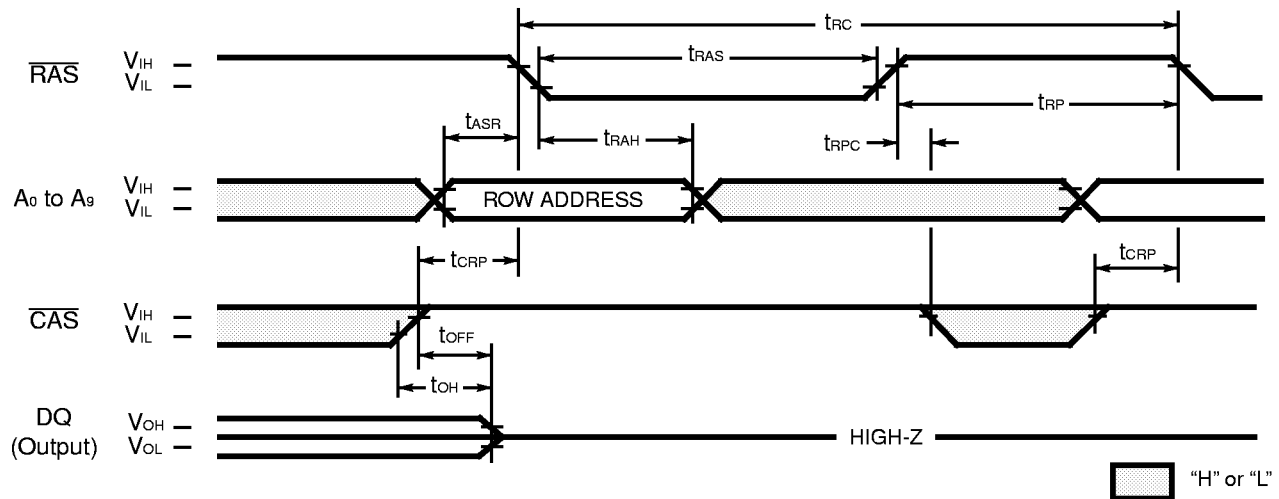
$t_{RC}$

$\overline{RAS}$ $V_{IH}$ – $V_{IL}$ –

$t_{RAS}$

$t_{RP}$

$t_{ASR}$

$t_{RAH}$

$t_{RPC}$

$A_0$ to $A_9$ $V_{IH}$ – $V_{IL}$ –

ROW ADDRESS

$t_{CRP}$

$t_{CRP}$

$\overline{CAS}$ $V_{IH}$ – $V_{IL}$ –

$t_{OFF}$

$t_{OH}$

DQ (Output) $V_{OH}$ – $V_{OL}$ –

HIGH-Z

"H" or "L"